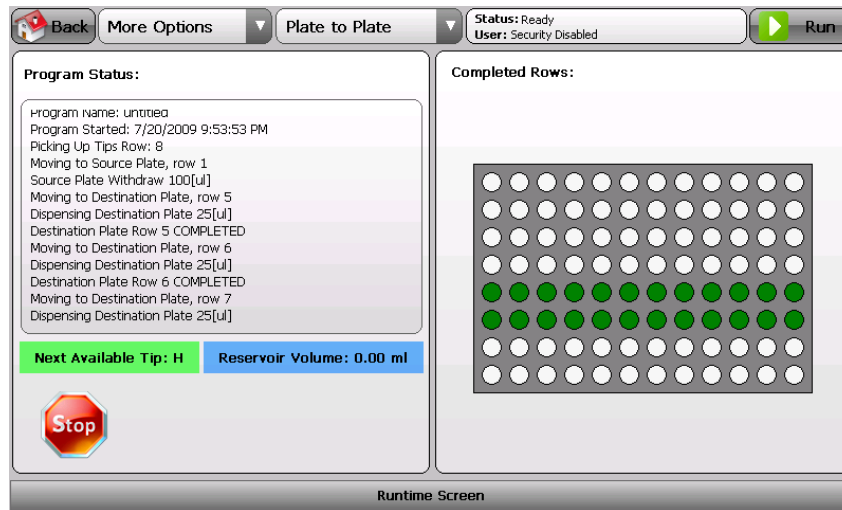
Back More Options Plate to Plate Status: Ready User: Security Disabled Run

Program Status:

Program Name: untitled
Program Started: 7/20/2009 9:53:53 PM
Picking Up Tips Row: 8
Moving to Source Plate, row 1
Source Plate Withdraw 100[ul]
Moving to Destination Plate, row 5
Dispensing Destination Plate 25[ul]
Destination Plate Row 5 COMPLETED
Moving to Destination Plate, row 6
Dispensing Destination Plate 25[ul]
Destination Plate Row 6 COMPLETED
Moving to Destination Plate, row 7
Dispensing Destination Plate 25[ul]

Next Available Tip: H

Reservoir Volume: 0.00 ml

Stop

Completed Rows:

Runtime Screen